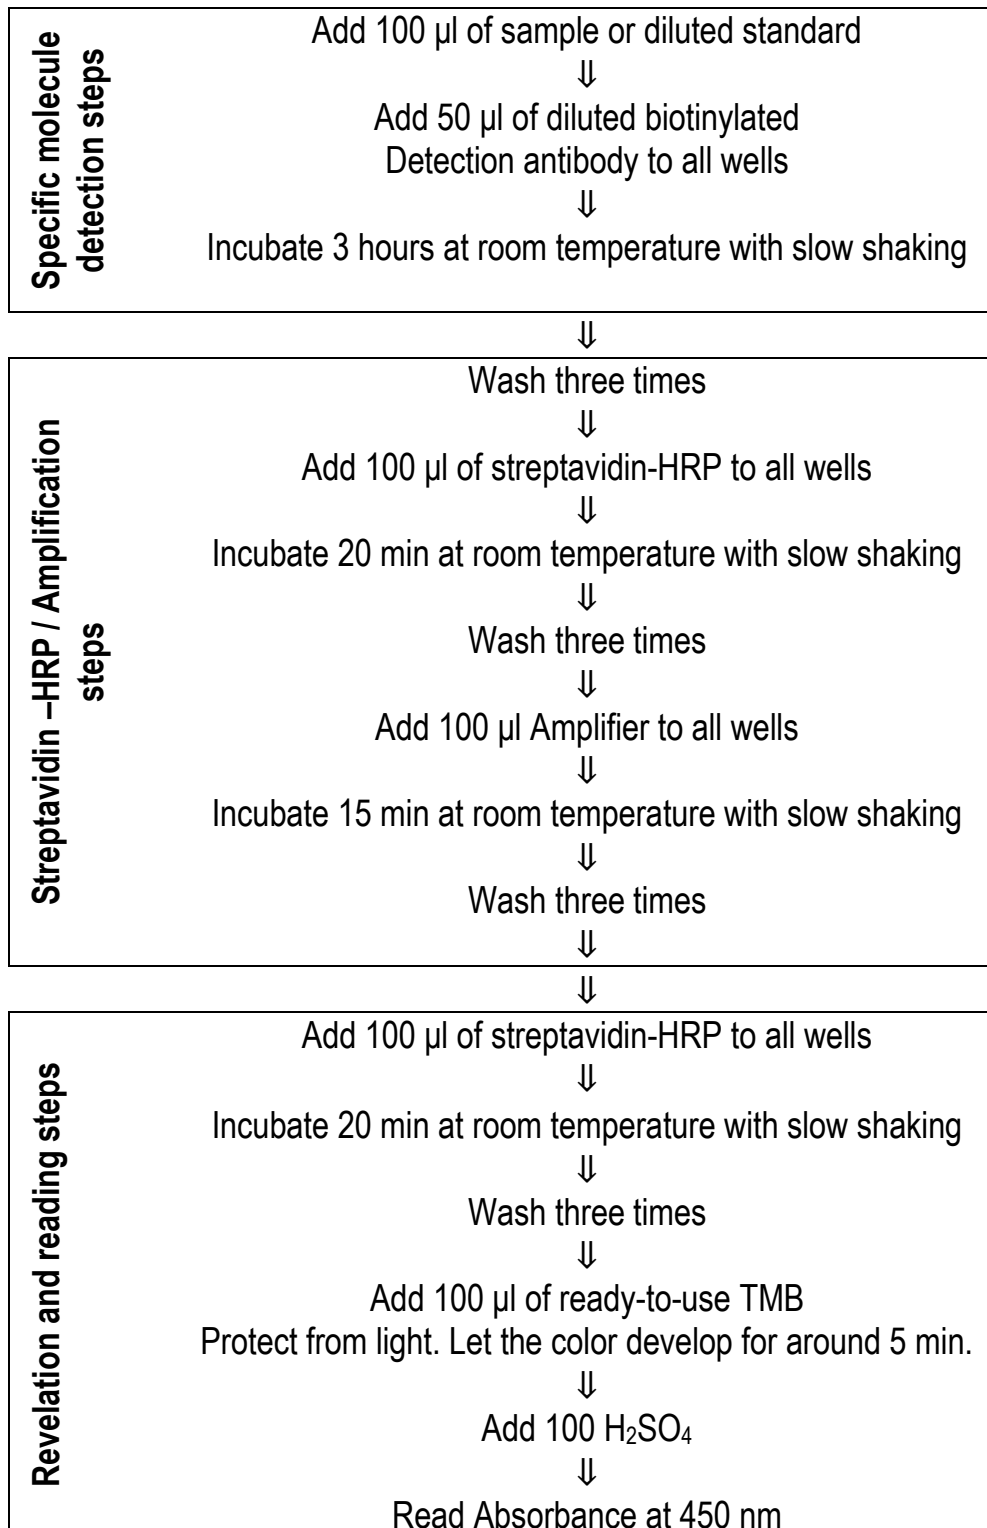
Specific molecule detection steps

Add 100 µl of sample or diluted standard
⇓
Add 50 µl of diluted biotinylated Detection antibody to all wells
⇓
Incubate 3 hours at room temperature with slow shaking

⇓

Streptavidin –HRP / Amplification steps

Wash three times
⇓
Add 100 µl of streptavidin-HRP to all wells
⇓
Incubate 20 min at room temperature with slow shaking
⇓
Wash three times
⇓
Add 100 µl Amplifier to all wells
⇓
Incubate 15 min at room temperature with slow shaking
⇓
Wash three times
⇓

⇓

Revelation and reading steps

Add 100 µl of streptavidin-HRP to all wells
⇓
Incubate 20 min at room temperature with slow shaking
⇓
Wash three times
⇓
Add 100 µl of ready-to-use TMB
Protect from light. Let the color develop for around 5 min.
⇓
Add 100 $H_2SO_4$
⇓
Read Absorbance at 450 nm